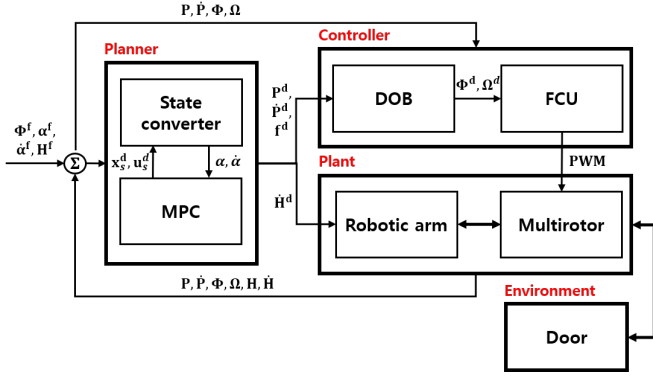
$\mathbf{P}, \dot{\mathbf{P}}, \boldsymbol{\Phi}, \boldsymbol{\Omega}$

Planner

Controller

$\boldsymbol{\Phi}^{\mathbf{f}}, \boldsymbol{\alpha}^{\mathbf{f}}, \dot{\boldsymbol{\alpha}}^{\mathbf{f}}, \mathbf{H}^{\mathbf{f}}$

$\Sigma$

State converter

$\mathbf{x}_s^d, \mathbf{u}_s^d$

$\boldsymbol{\alpha}, \dot{\boldsymbol{\alpha}}$

MPC

$\mathbf{P}^{\mathbf{d}}, \dot{\mathbf{P}}^{\mathbf{d}}, \mathbf{f}^{\mathbf{d}}$

DOB

$\boldsymbol{\Phi}^{\mathbf{d}}, \boldsymbol{\Omega}^{d}$

FCU

PWM

Plant

$\dot{\mathbf{H}}^{\mathbf{d}}$

Robotic arm

Multirotor

$\mathbf{P}, \dot{\mathbf{P}}, \boldsymbol{\Phi}, \boldsymbol{\Omega}, \mathbf{H}, \dot{\mathbf{H}}$

Environment

Door